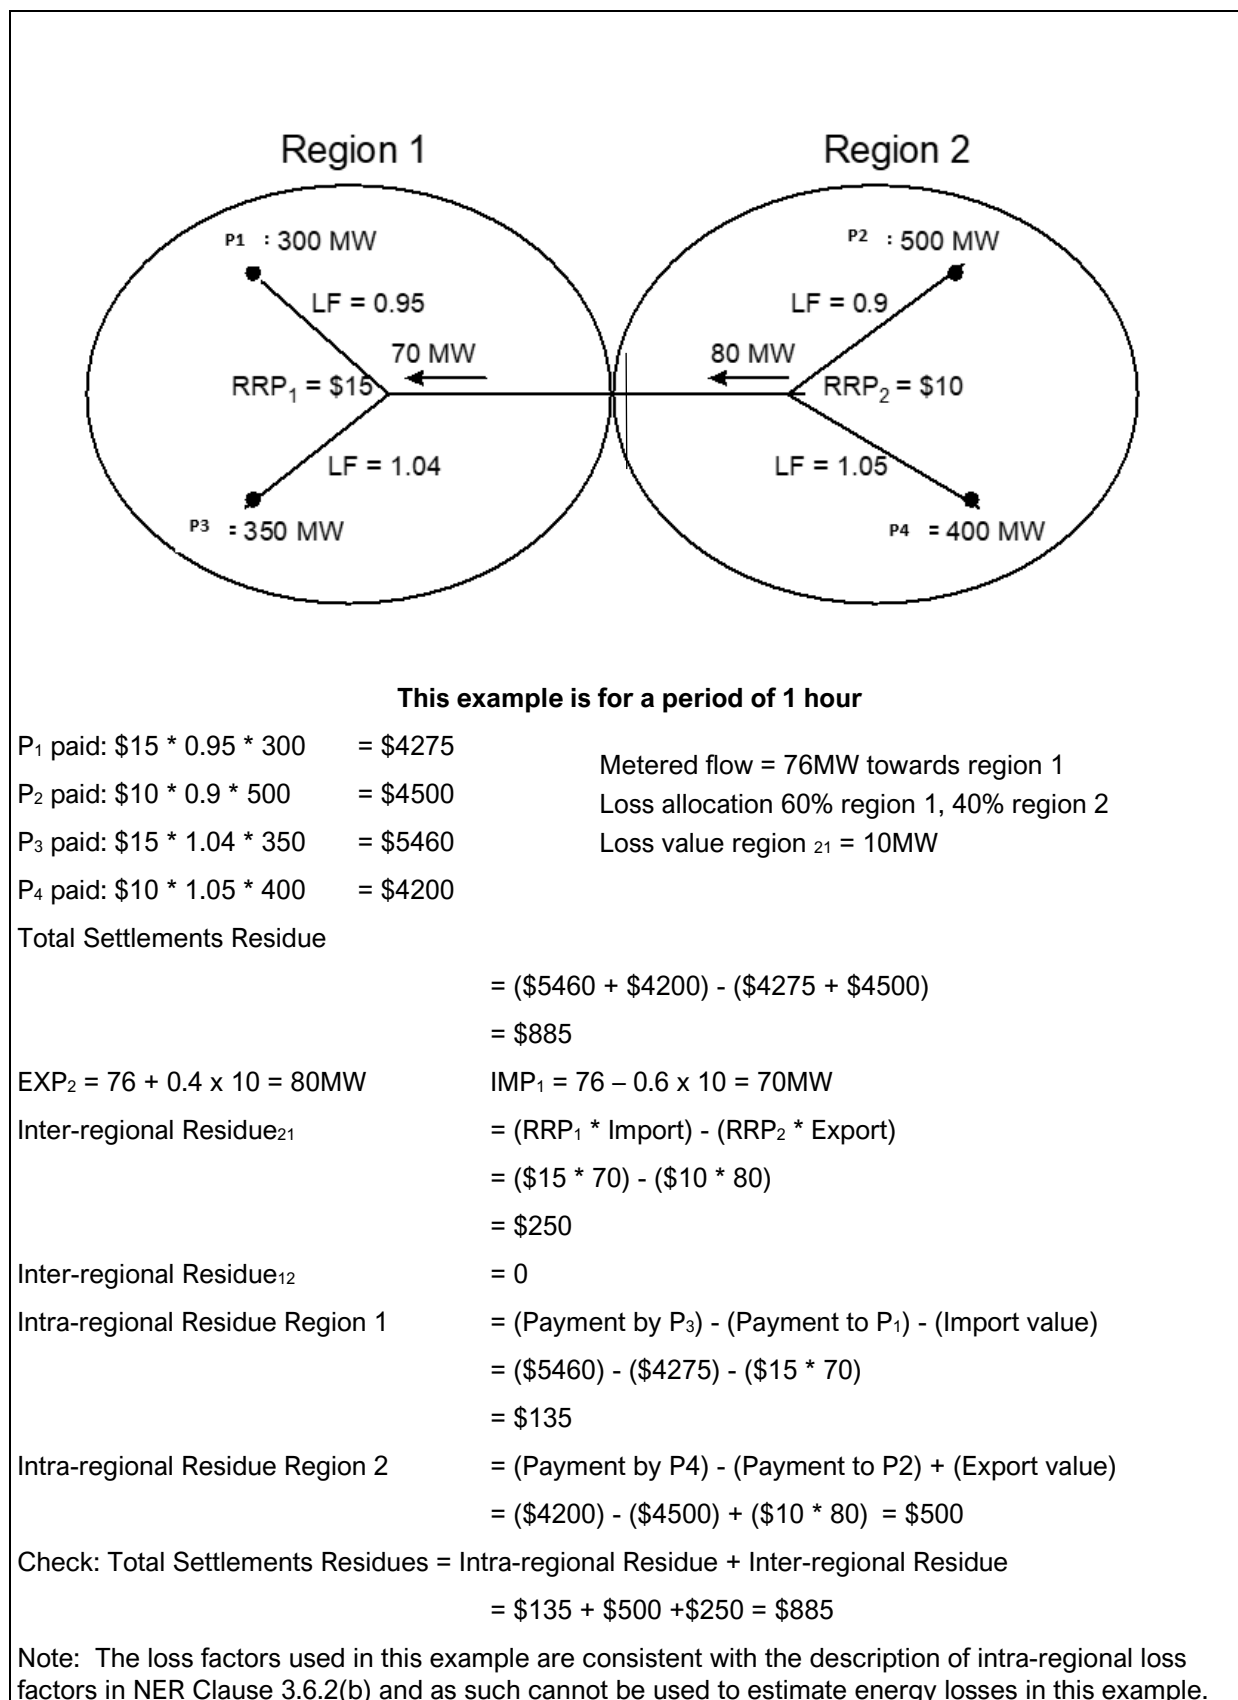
Region 1

Region 2

P1 : 300 MW

LF = 0.95

70 MW

RRP$_1$ = \$15

LF = 1.04

P3 = 350 MW

P2 : 500 MW

LF = 0.9

80 MW

RRP$_2$ = \$10

LF = 1.05

P4 = 400 MW

**This example is for a period of 1 hour**

P$_1$ paid: \$15 * 0.95 * 300 = \$4275

P$_2$ paid: \$10 * 0.9 * 500 = \$4500

P$_3$ paid: \$15 * 1.04 * 350 = \$5460

P$_4$ paid: \$10 * 1.05 * 400 = \$4200

Metered flow = 76MW towards region 1
Loss allocation 60% region 1, 40% region 2
Loss value region $_{21}$ = 10MW

Total Settlements Residue

= (\$5460 + \$4200) - (\$4275 + \$4500)

= \$885

EXP$_2$ = 76 + 0.4 x 10 = 80MW IMP$_1$ = 76 – 0.6 x 10 = 70MW

Inter-regional Residue$_{21}$ = (RRP$_1$ * Import) - (RRP$_2$ * Export)

= (\$15 * 70) - (\$10 * 80)

= \$250

Inter-regional Residue$_{12}$ = 0

Intra-regional Residue Region 1 = (Payment by P$_3$) - (Payment to P$_1$) - (Import value)

= (\$5460) - (\$4275) - (\$15 * 70)

= \$135

Intra-regional Residue Region 2 = (Payment by P4) - (Payment to P2) + (Export value)

= (\$4200) - (\$4500) + (\$10 * 80) = \$500

Check: Total Settlements Residues = Intra-regional Residue + Inter-regional Residue

= \$135 + \$500 +\$250 = \$885

Note: The loss factors used in this example are consistent with the description of intra-regional loss factors in NER Clause 3.6.2(b) and as such cannot be used to estimate energy losses in this example.